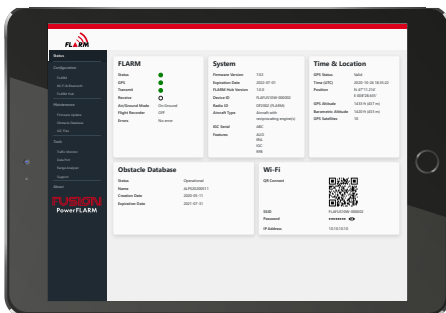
FLARM

Status

Configuration
FLARM
Wi-Fi & Bluetooth
FLARM Hub

Maintenance
Firmware update
Obstacle Database
IGC Files

Tools
Traffic Monitor
Data Port
Range Analyzer
Support

About

FUSION
PowerFLARM

FLARM
Status
GPS
Transmit
Receive
Air/Ground Mode On Ground
Flight Recorder OFF
Errors No error

System
Firmware Version 7.02
Expiration Date 2022-07-01
FLARM Hub Version 1.0.0
Device ID FLARM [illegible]
Radio ID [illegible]
Aircraft Type Aircraft with reciprocating engine(s)
IGC Serial ABC
Features AUD
RFB
IGC
ENL

Time & Location
GPS Status Valid
Time (UTC) 2020-10-26 18:50:22
Position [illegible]
GPS Altitude 1423 ft (437 m)
Barometric Altitude 1423 ft (433 m)
GPS Satellites 10

Obstacle Database
Status Operational
Name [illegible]
Creation Date 2020-10-11
Expiration Date 2021-01-01

Wi-Fi
QR Connect
SSID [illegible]
Password •••••••
IP Address 10.10.10.10